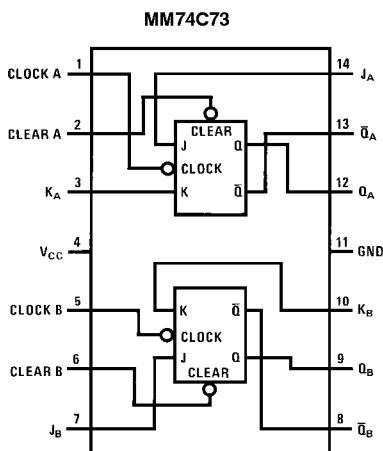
MM74C73

CLOCK A 1
CLEAR A 2
$K_A$ 3
$V_{CC}$ 4
CLOCK B 5
CLEAR B 6
$J_B$ 7

14 $J_A$
13 $\bar{Q}_A$
12 $Q_A$
11 GND
10 $K_B$
9 $Q_B$
8 $\bar{Q}_B$

CLEAR
J
CLOCK
K
Q
$\bar{Q}$

K
CLOCK
J
$\bar{Q}$
Q
CLEAR